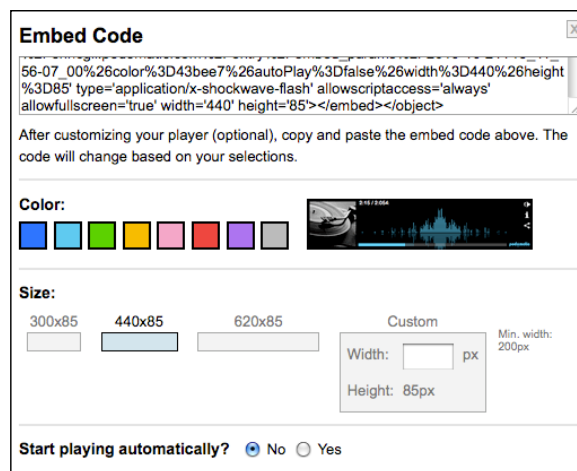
Embed Code

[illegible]
56-07_00%26color%3D43bee7%26autoPlay%3Dfalse%26width%3D440%26height%3D85' type='application/x-shockwave-flash' allowscriptaccess='always' allowfullscreen='true' width='440' height='85'></embed></object>

After customizing your player (optional), copy and paste the embed code above. The code will change based on your selections.

Color:

Size:

300x85 440x85 620x85 Custom

Width: px

Height: 85px

Min. width: 200px

Start playing automatically? No Yes